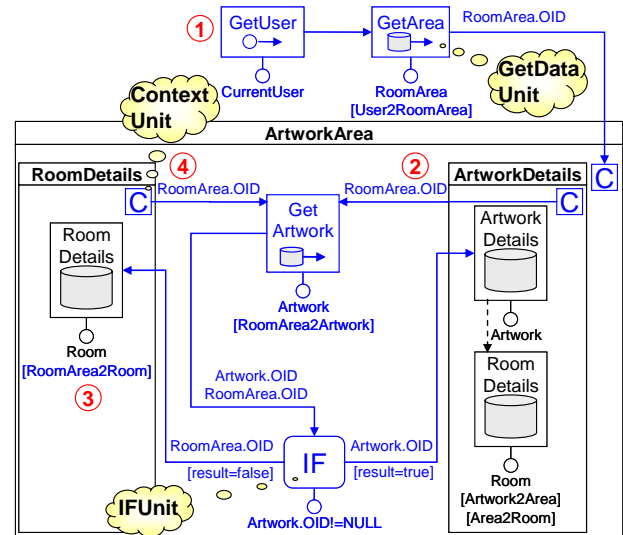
1
GetUser
CurrentUser
GetArea
RoomArea
[User2RoomArea]
RoomArea.OID
GetData Unit
Context Unit
ArtworkArea
RoomDetails
4
C
RoomArea.OID
2
RoomArea.OID
ArtworkDetails
C
C
Room Details
Room
[RoomArea2Room]
3
Get Artwork
Artwork
[RoomArea2Artwork]
Artwork Details
Artwork
Room Details
Artwork.OID
RoomArea.OID
RoomArea.OID
[result=false]
IF
Artwork.OID
[result=true]
Artwork.OID!=NULL
IFUnit
Room
[Artwork2Area]
[Area2Room]